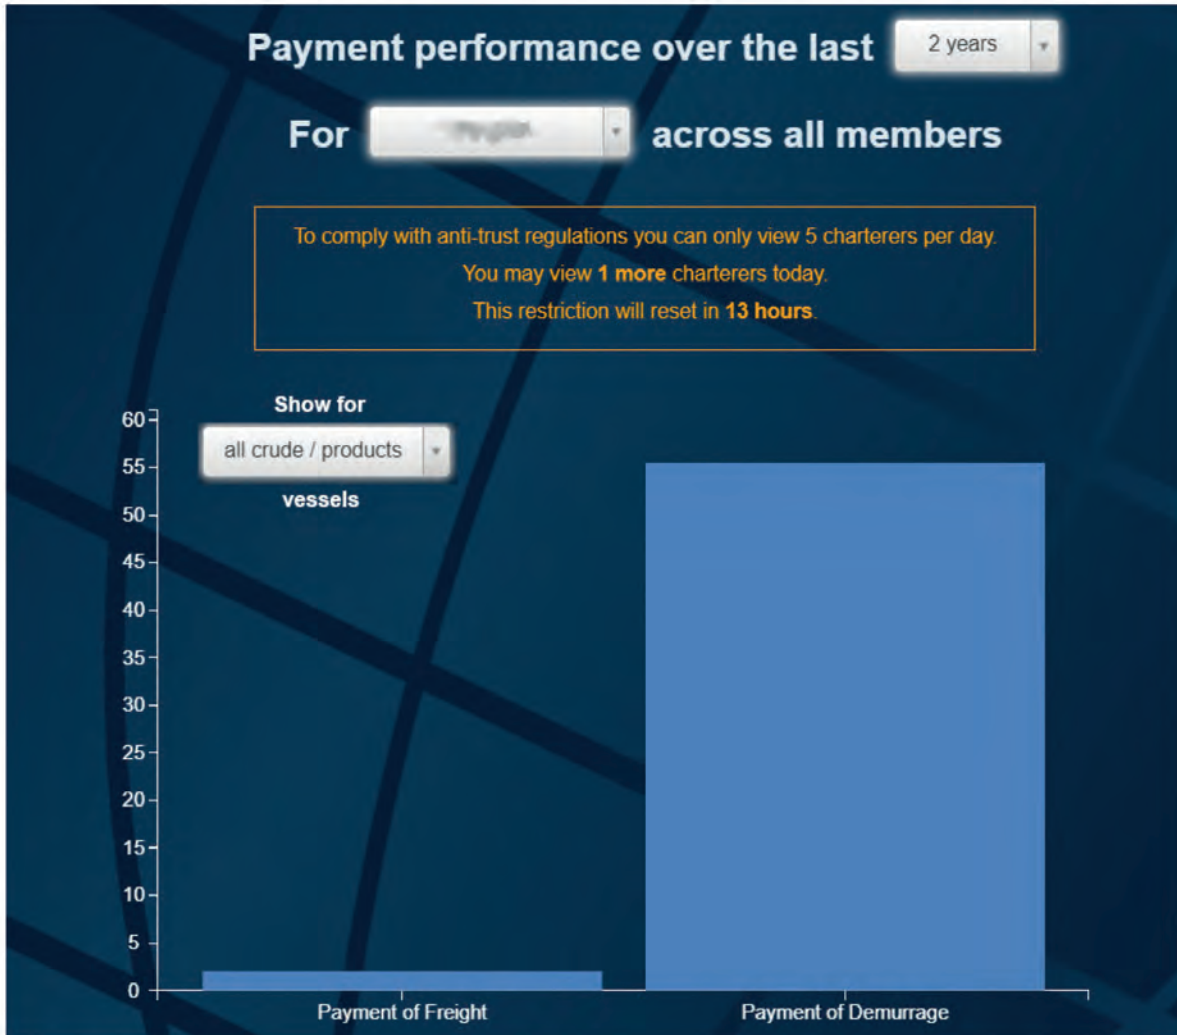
Payment performance over the last 2 years

For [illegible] across all members

To comply with anti-trust regulations you can only view 5 charterers per day.
You may view **1 more** charterers today.
This restriction will reset in **13 hours**.

Show for
all crude / products
vessels

60
55
50
45
40
35
30
25
20
15
10
5
0

Payment of Freight
Payment of Demurrage